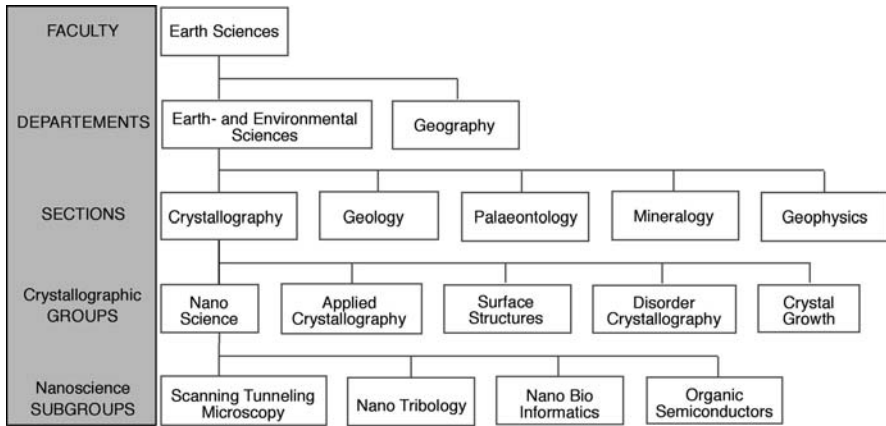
FACULTY
Earth Sciences

DEPARTEMENTS
Earth- and Environmental Sciences
Geography

SECTIONS
Crystallography
Geology
Palaeontology
Mineralogy
Geophysics

Crystallographic GROUPS
Nano Science
Applied Crystallography
Surface Structures
Disorder Crystallography
Crystal Growth

Nanoscience SUBGROUPS
Scanning Tunneling Microscopy
Nano Tribology
Nano Bio Informatics
Organic Semiconductors